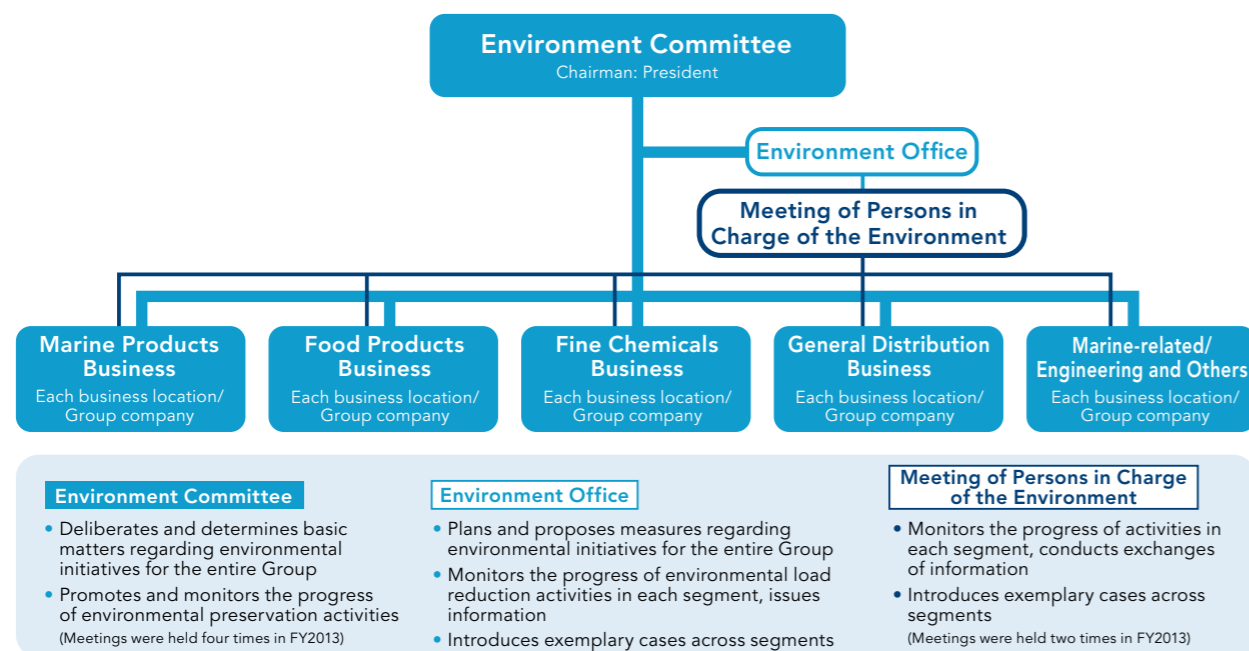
Environment Committee
Chairman: President

Environment Office

Meeting of Persons in Charge of the Environment

Marine Products Business
Each business location/ Group company

Food Products Business
Each business location/ Group company

Fine Chemicals Business
Each business location/ Group company

General Distribution Business
Each business location/ Group company

Marine-related/ Engineering and Others
Each business location/ Group company

Environment Committee
• Deliberates and determines basic matters regarding environmental initiatives for the entire Group
• Promotes and monitors the progress of environmental preservation activities
(Meetings were held four times in FY2013)

Environment Office
• Plans and proposes measures regarding environmental initiatives for the entire Group
• Monitors the progress of environmental load reduction activities in each segment, issues information
• Introduces exemplary cases across segments

Meeting of Persons in Charge of the Environment
• Monitors the progress of activities in each segment, conducts exchanges of information
• Introduces exemplary cases across segments
(Meetings were held two times in FY2013)